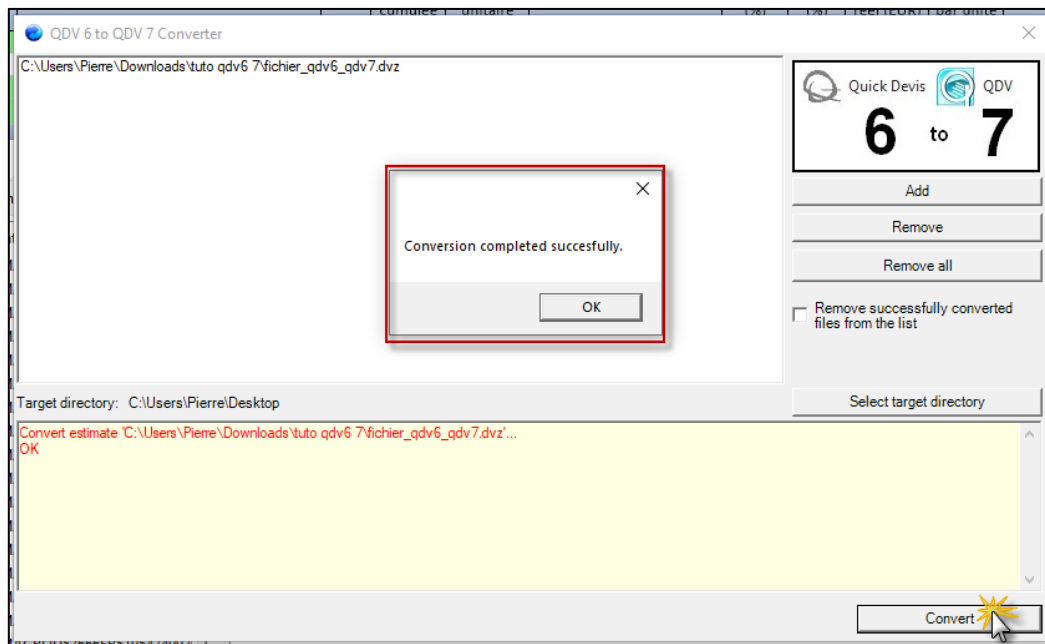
QDV 6 to QDV 7 Converter

C:\Users\Pierre\Downloads\tuto qdv6 7\fichier_qdv6_qdv7.dvz

Quick Devis QDV
6 to 7

Add

Remove

Remove all

Remove successfully converted files from the list

Conversion completed succesfully.

OK

Target directory: C:\Users\Pierre\Desktop

Select target directory

Convert estimate 'C:\Users\Pierre\Downloads\tuto qdv6 7\fichier_qdv6_qdv7.dvz'...
OK

Convert